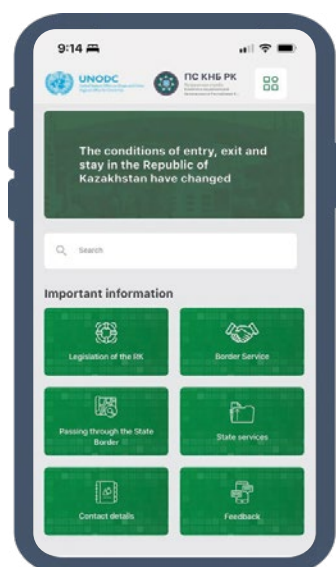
9:14

UNODC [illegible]

ПС КНБ РК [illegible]

The conditions of entry, exit and stay in the Republic of Kazakhstan have changed

Search

Important information

Legislation of the RK

Border Service

Passing through the State Border

State services

Contact details

Feedback